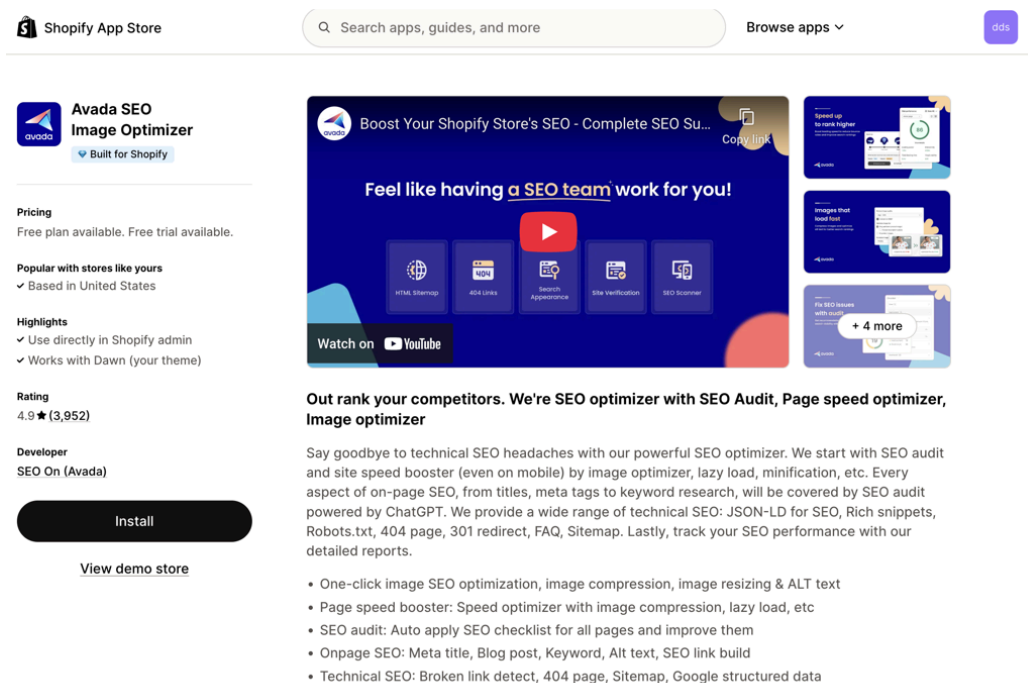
Shopify App Store

Search apps, guides, and more

Browse apps

dds

avada

Avada SEO Image Optimizer

Built for Shopify

Pricing
Free plan available. Free trial available.

Popular with stores like yours
Based in United States

Highlights
Use directly in Shopify admin
Works with Dawn (your theme)

Rating
4.9 ★ (3,952)

Developer
SEO On (Avada)

Install

View demo store

Boost Your Shopify Store's SEO - Complete SEO Su...

Copy link

Feel like having a SEO team work for you!

HTML Sitemap

404 Links

Search Appearance

Site Verification

SEO Scanner

Watch on YouTube

Speed up to rank higher

Images that load fast

Fix SEO issues with audit

+ 4 more

Out rank your competitors. We're SEO optimizer with SEO Audit, Page speed optimizer, Image optimizer

Say goodbye to technical SEO headaches with our powerful SEO optimizer. We start with SEO audit and site speed booster (even on mobile) by image optimizer, lazy load, minification, etc. Every aspect of on-page SEO, from titles, meta tags to keyword research, will be covered by SEO audit powered by ChatGPT. We provide a wide range of technical SEO: JSON-LD for SEO, Rich snippets, Robots.txt, 404 page, 301 redirect, FAQ, Sitemap. Lastly, track your SEO performance with our detailed reports.

• One-click image SEO optimization, image compression, image resizing & ALT text
• Page speed booster: Speed optimizer with image compression, lazy load, etc
• SEO audit: Auto apply SEO checklist for all pages and improve them
• Onpage SEO: Meta title, Blog post, Keyword, Alt text, SEO link build
• Technical SEO: Broken link detect, 404 page, Sitemap, Google structured data